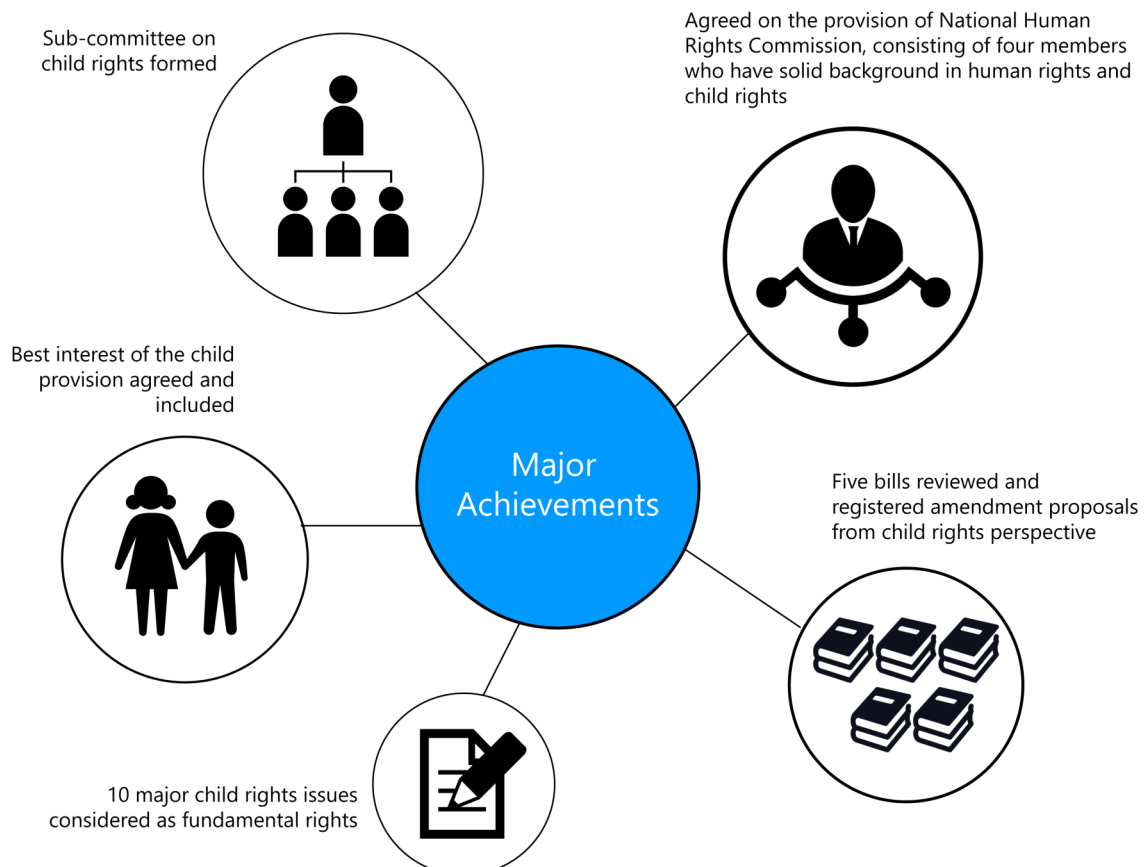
Sub-committee on child rights formed

Agreed on the provision of National Human Rights Commission, consisting of four members who have solid background in human rights and child rights

Best interest of the child provision agreed and included

Major Achievements

Five bills reviewed and registered amendment proposals from child rights perspective

10 major child rights issues considered as fundamental rights